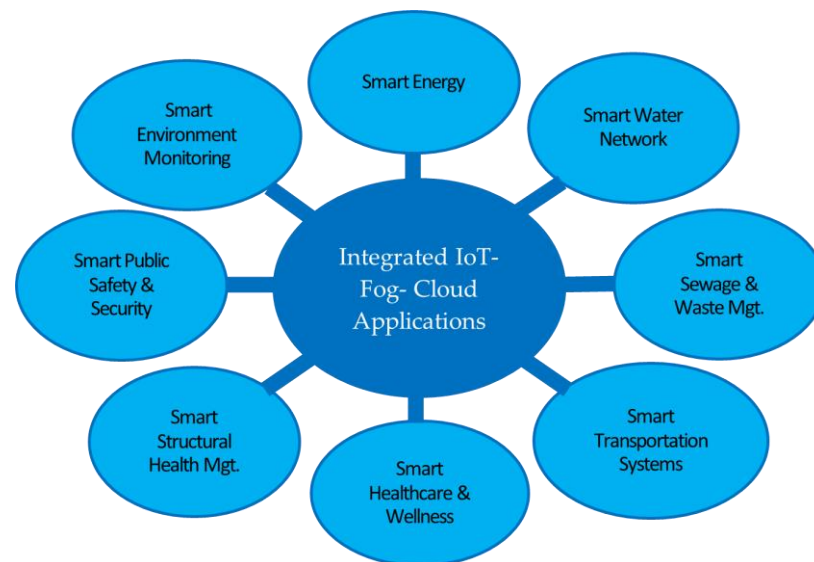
Smart Energy

Smart Water Network

Smart Environment Monitoring

Integrated IoT-Fog- Cloud Applications

Smart Public Safety & Security

Smart Sewage & Waste Mgt.

Smart Structural Health Mgt.

Smart Transportation Systems

Smart Healthcare & Wellness